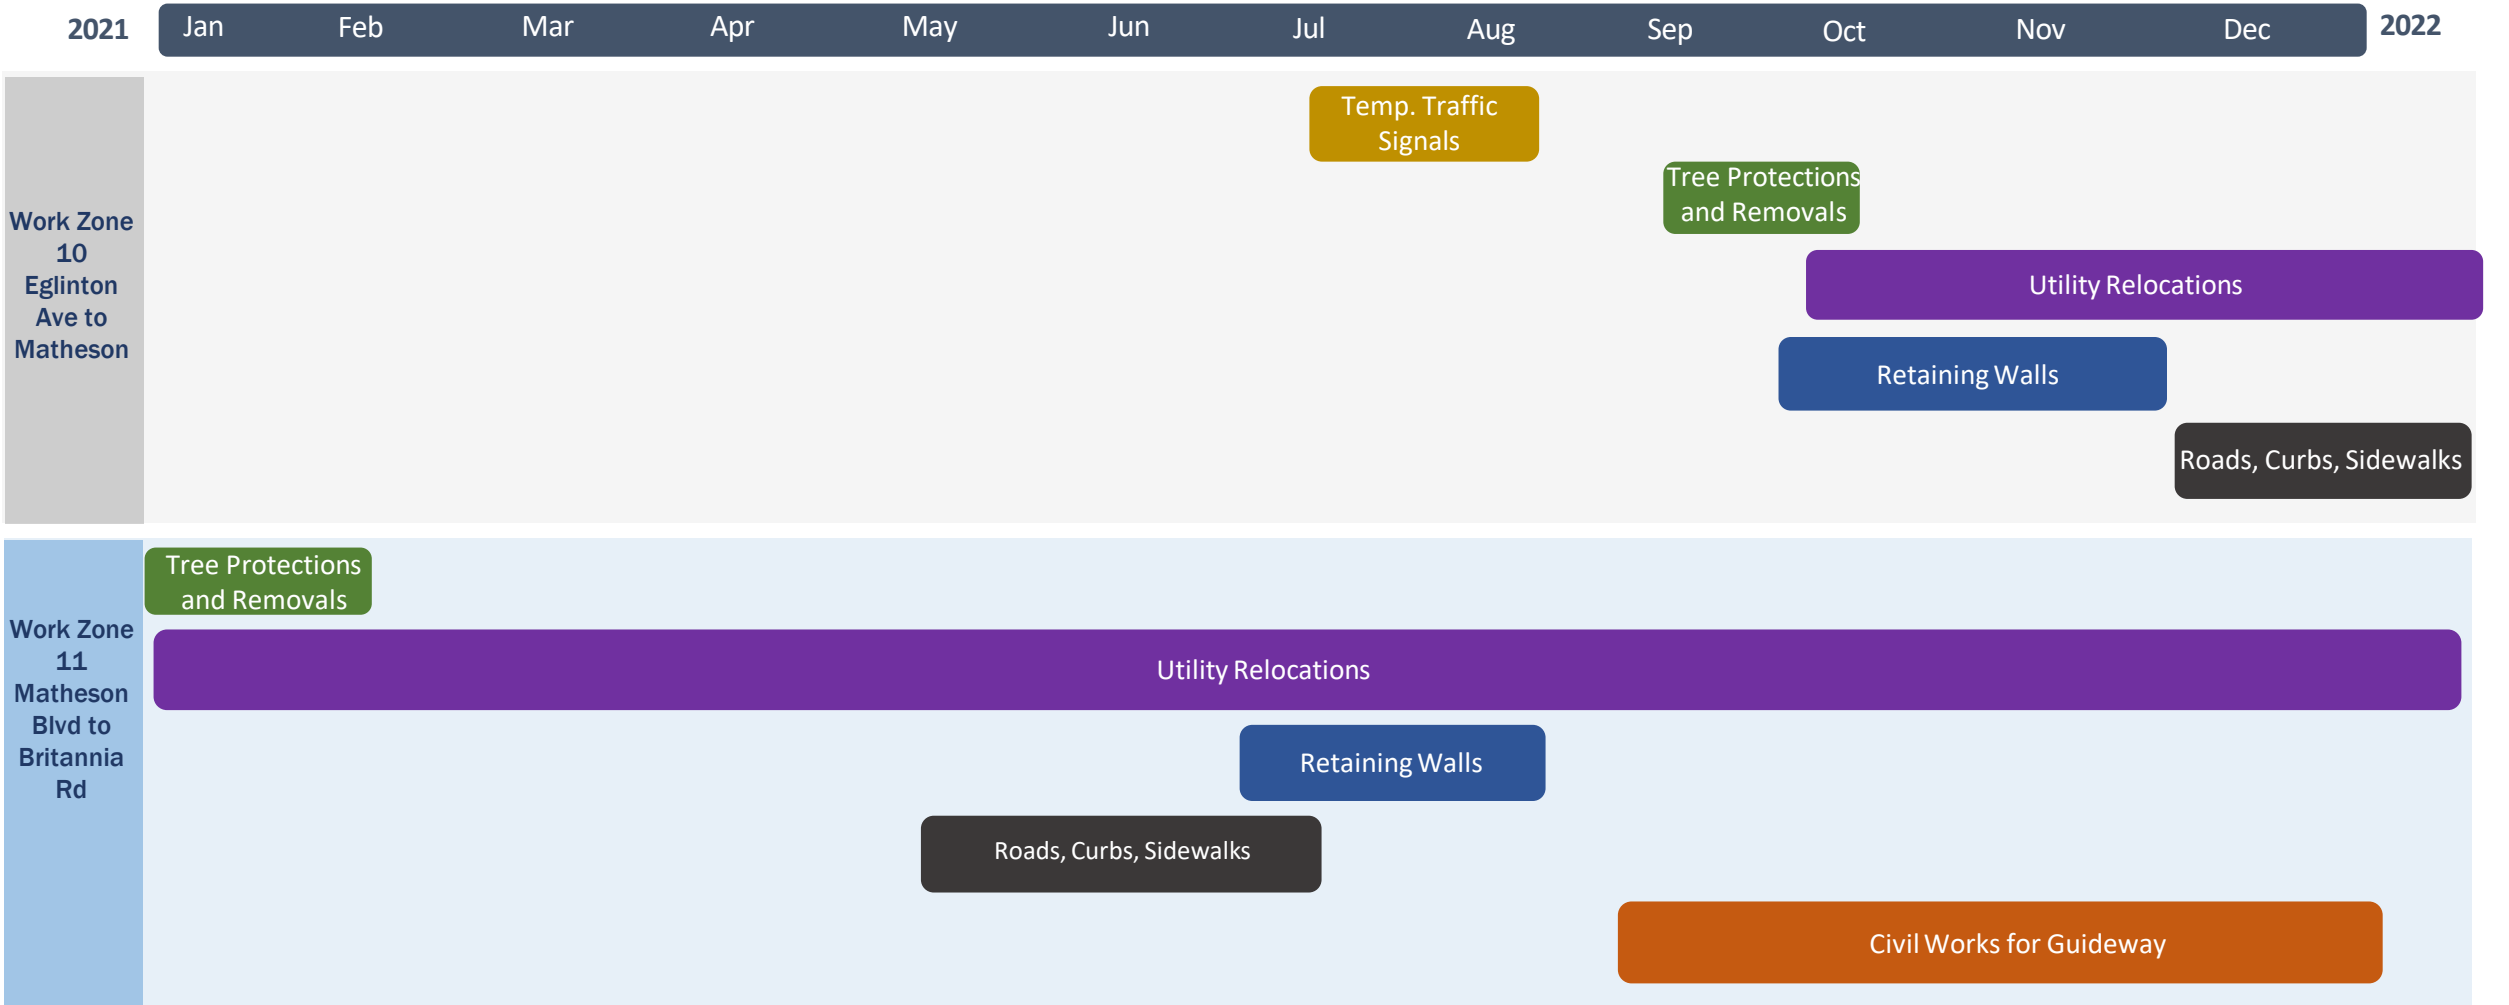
2021 Jan Feb Mar Apr May Jun Jul Aug Sep Oct Nov Dec 2022

Work Zone 10 Eglinton Ave to Matheson

Temp. Traffic Signals

Tree Protections and Removals

Utility Relocations

Retaining Walls

Roads, Curbs, Sidewalks

Work Zone 11 Matheson Blvd to Britannia Rd

Tree Protections and Removals

Utility Relocations

Retaining Walls

Roads, Curbs, Sidewalks

Civil Works for Guideway